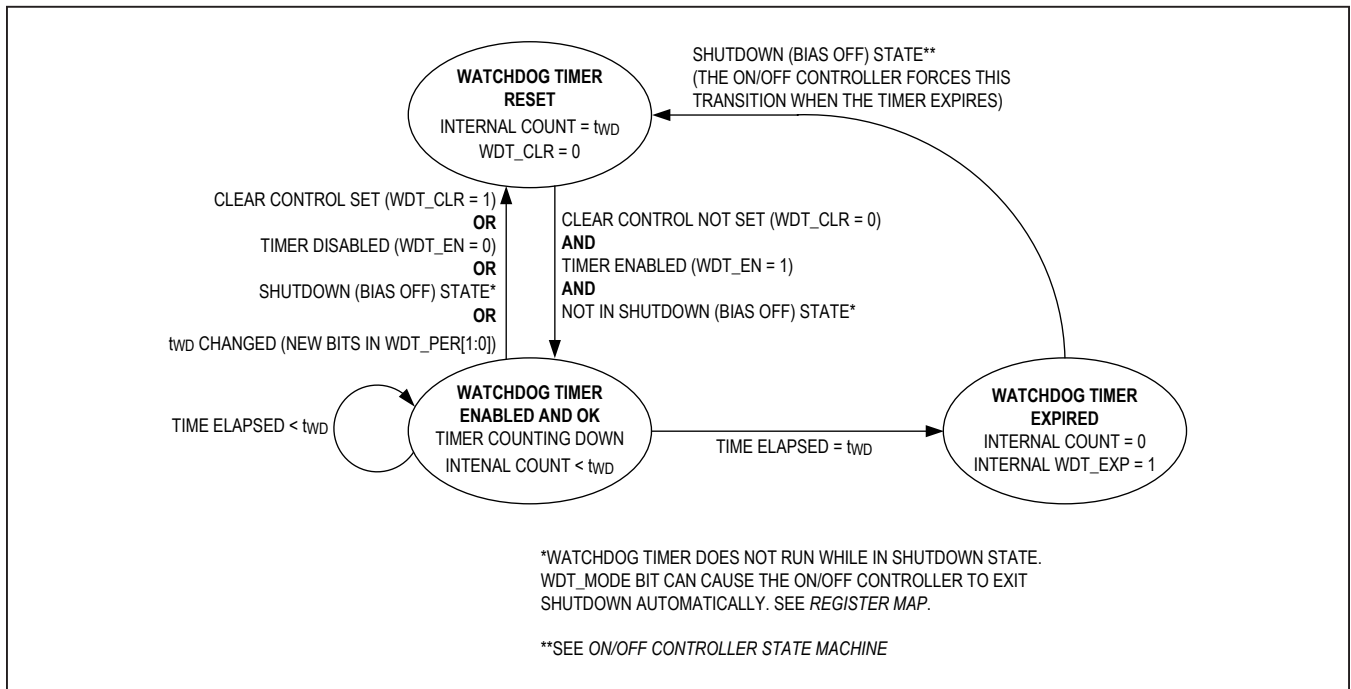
SHUTDOWN (BIAS OFF) STATE**
(THE ON/OFF CONTROLLER FORCES THIS TRANSITION WHEN THE TIMER EXPIRES)

WATCHDOG TIMER
RESET
INTERNAL COUNT = $t_{WD}$
WDT_CLR = 0

CLEAR CONTROL SET (WDT_CLR = 1)
OR
TIMER DISABLED (WDT_EN = 0)
OR
SHUTDOWN (BIAS OFF) STATE*
OR
$t_{WD}$ CHANGED (NEW BITS IN WDT_PER[1:0])

CLEAR CONTROL NOT SET (WDT_CLR = 0)
AND
TIMER ENABLED (WDT_EN = 1)
AND
NOT IN SHUTDOWN (BIAS OFF) STATE*

TIME ELAPSED < $t_{WD}$

WATCHDOG TIMER
ENABLED AND OK
TIMER COUNTING DOWN
INTENAL COUNT < $t_{WD}$

TIME ELAPSED = $t_{WD}$

WATCHDOG TIMER
EXPIRED
INTERNAL COUNT = 0
INTERNAL WDT_EXP = 1

*WATCHDOG TIMER DOES NOT RUN WHILE IN SHUTDOWN STATE. WDT_MODE BIT CAN CAUSE THE ON/OFF CONTROLLER TO EXIT SHUTDOWN AUTOMATICALLY. SEE REGISTER MAP.

**SEE ON/OFF CONTROLLER STATE MACHINE